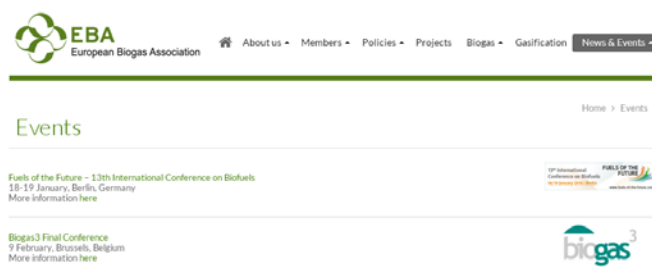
EBA
European Biogas Association

About us Members Policies Projects Biogas Gasification News & Events

Home > Events

Events

Fuels of the Future – 13th International Conference on Biofuels
18-19 January, Berlin, Germany
More information here

13th International Conference on Biofuels FUELS OF THE FUTURE
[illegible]

Biogas3 Final Conference
9 February, Brussels, Belgium
More information here

biogas 3